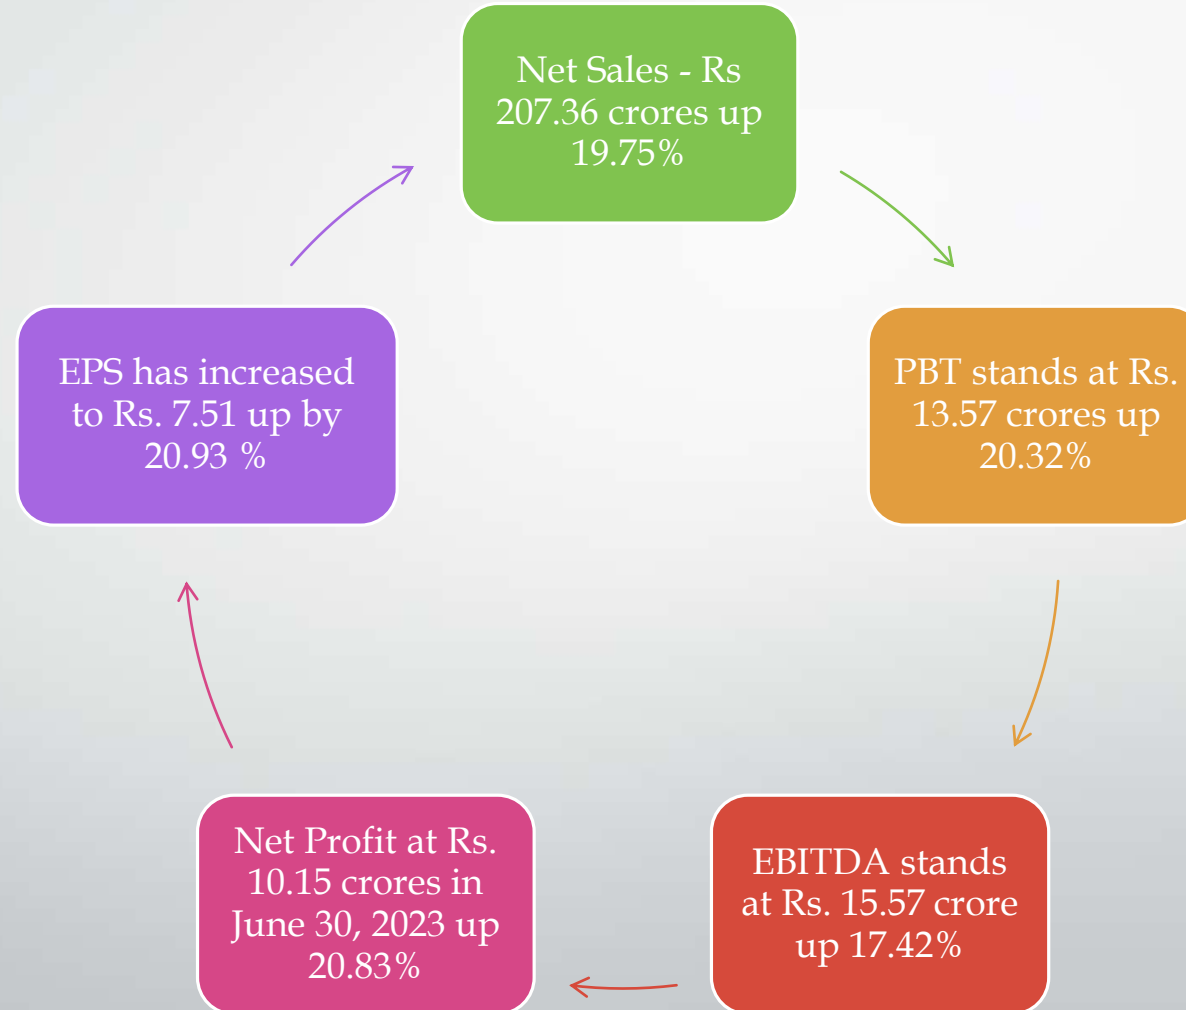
Net Sales - Rs 207.36 crores up 19.75%

PBT stands at Rs. 13.57 crores up 20.32%

EBITDA stands at Rs. 15.57 crore up 17.42%

Net Profit at Rs. 10.15 crores in June 30, 2023 up 20.83%

EPS has increased to Rs. 7.51 up by 20.93 %